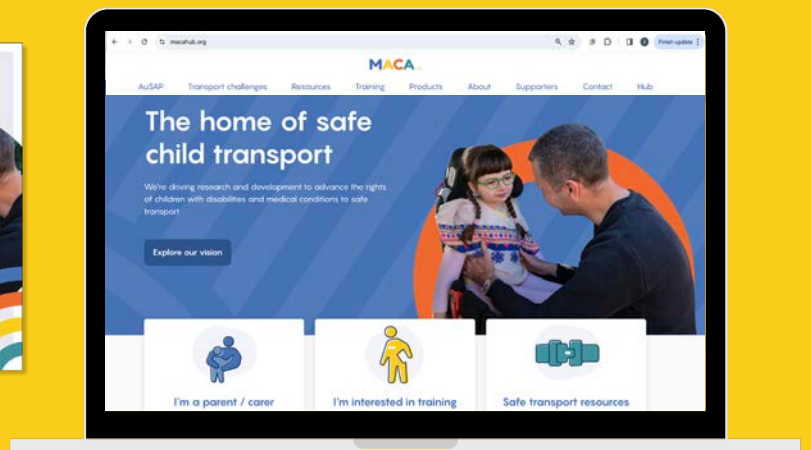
macahub.org

Finish update

MACA

AuSAP Transport challenges Resources Training Products About Supporters Contact Hub

The home of safe child transport

We're driving research and development to advance the rights of children with disabilities and medical conditions to safe transport

Explore our vision

I'm a parent / carer

I'm interested in training

Safe transport resources